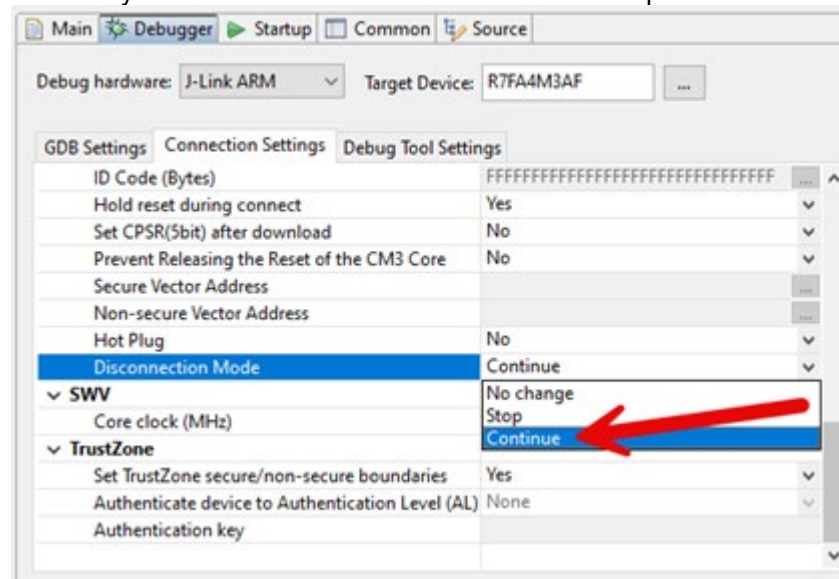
Main | Debugger | Startup | Common | Source

Debug hardware: J-Link ARM | Target Device: R7FA4M3AF | ...

GDB Settings | Connection Settings | Debug Tool Settings

| | |
|---|---|
| ID Code (Bytes) | FFFFFFFFFFFFFFFFFFFFFFFFFFFFFFFF |
| Hold reset during connect | Yes |
| Set CPSR(5bit) after download | No |
| Prevent Releasing the Reset of the CM3 Core | No |
| Secure Vector Address | |
| Non-secure Vector Address | |
| Hot Plug | No |
| Disconnection Mode | Continue |
| SWV | No change |
| Core clock (MHz) | Stop |
| TrustZone | Continue |
| Set TrustZone secure/non-secure boundaries | Yes |
| Authenticate device to Authentication Level (AL) | None |
| Authentication key | |